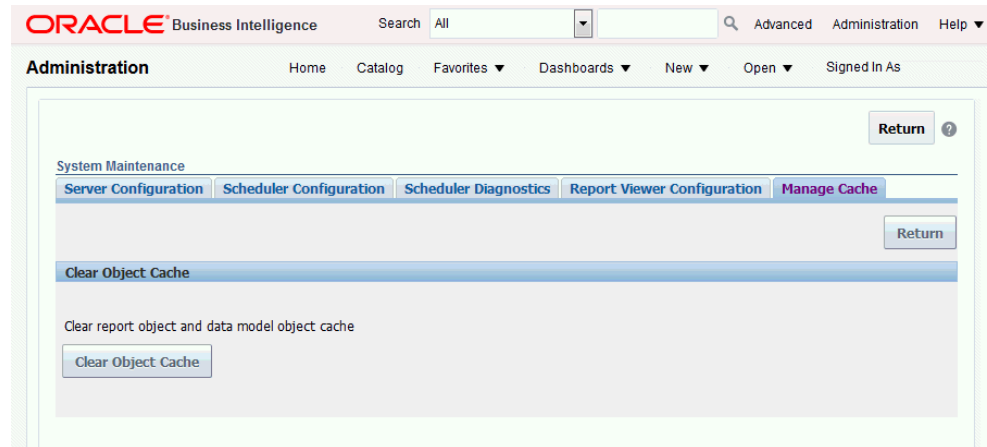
ORACLE Business Intelligence Search All Advanced Administration Help

Administration Home Catalog Favorites Dashboards New Open Signed In As

Return

System Maintenance

Server Configuration | Scheduler Configuration | Scheduler Diagnostics | Report Viewer Configuration | Manage Cache

Return

Clear Object Cache

Clear report object and data model object cache

Clear Object Cache